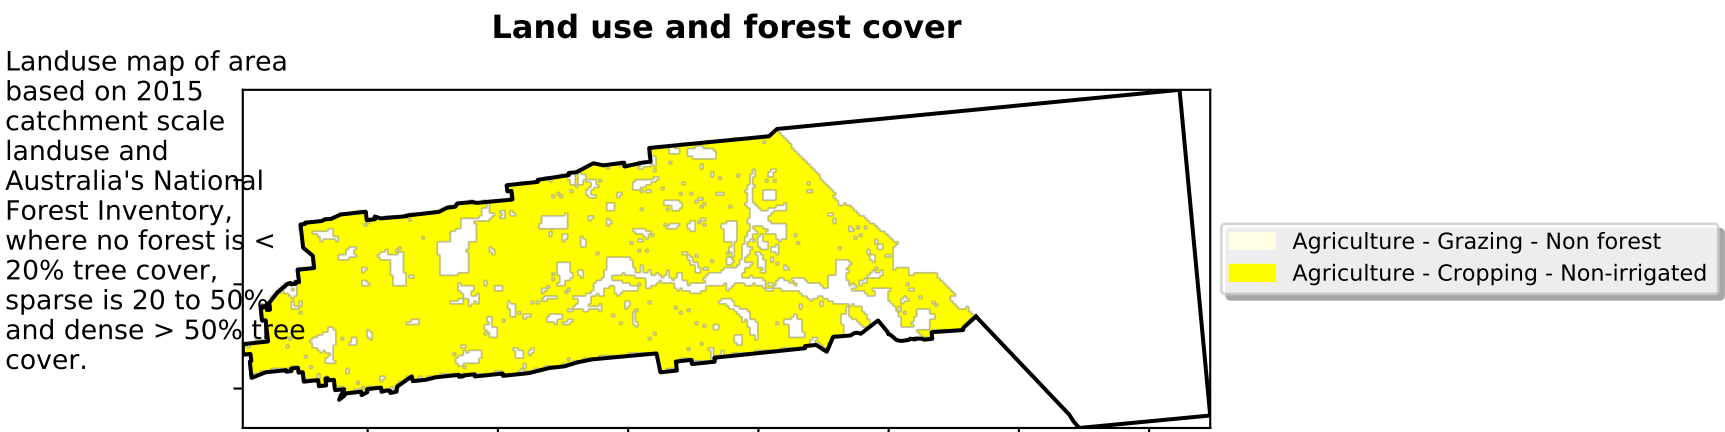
Land use and forest cover

Landuse map of area based on 2015 catchment scale landuse and Australia's National Forest Inventory, where no forest is < 20% tree cover, sparse is 20 to 50% and dense > 50% tree cover.

Agriculture - Grazing - Non forest
Agriculture - Cropping - Non-irrigated